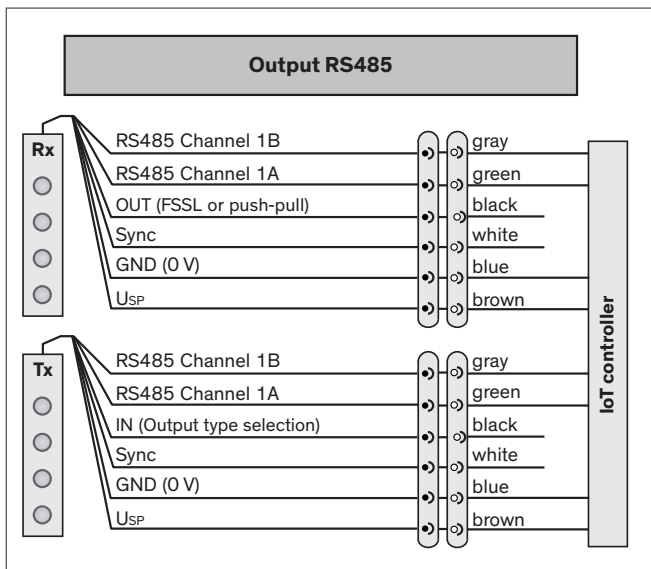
Output RS485

Rx

RS485 Channel 1B
RS485 Channel 1A
OUT (FSSL or push-pull)
Sync
GND (0 V)
$U_{SP}$

gray
green
black
white
blue
brown

Tx

RS485 Channel 1B
RS485 Channel 1A
IN (Output type selection)
Sync
GND (0 V)
$U_{SP}$

gray
green
black
white
blue
brown

IoT controller